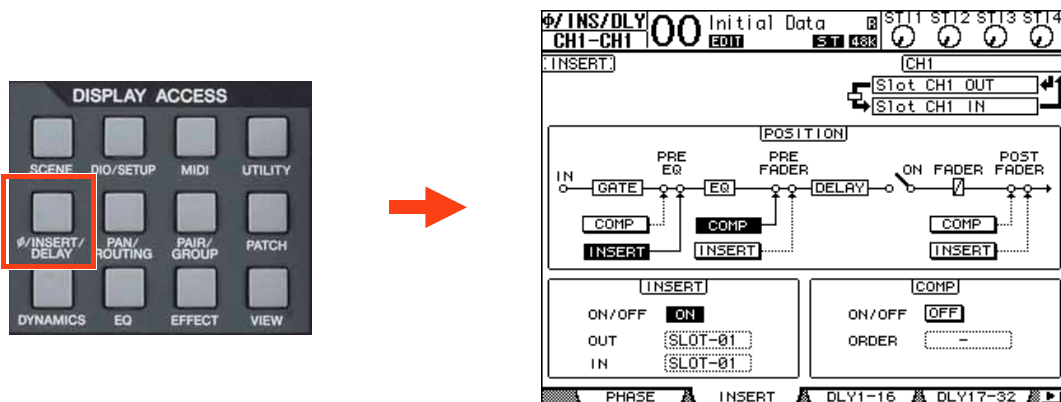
DISPLAY ACCESS

SCENE
DIO/SETUP
MIDI
UTILITY
ø/INSERT/DELAY
PAN/ROUTING
PAIR/GROUP
PATCH
DYNAMICS
EQ
EFFECT
VIEW

Φ/INS/DLY
CH1-CH1
00
Initial Data
EDIT
ST
48k
ST1 ST2 ST3 ST4

INSERT
CH1
Slot CH1 OUT
Slot CH1 IN

POSITION
IN
GATE
PRE EQ
EQ
PRE FADER
DELAY
ON
FADER
POST FADER
COMP
INSERT
COMP
INSERT
COMP
INSERT

INSERT
ON/OFF
ON
OUT
SLOT-01
IN
SLOT-01

COMP
ON/OFF
OFF
ORDER
-

PHASE
INSERT
DLY1-16
DLY17-32